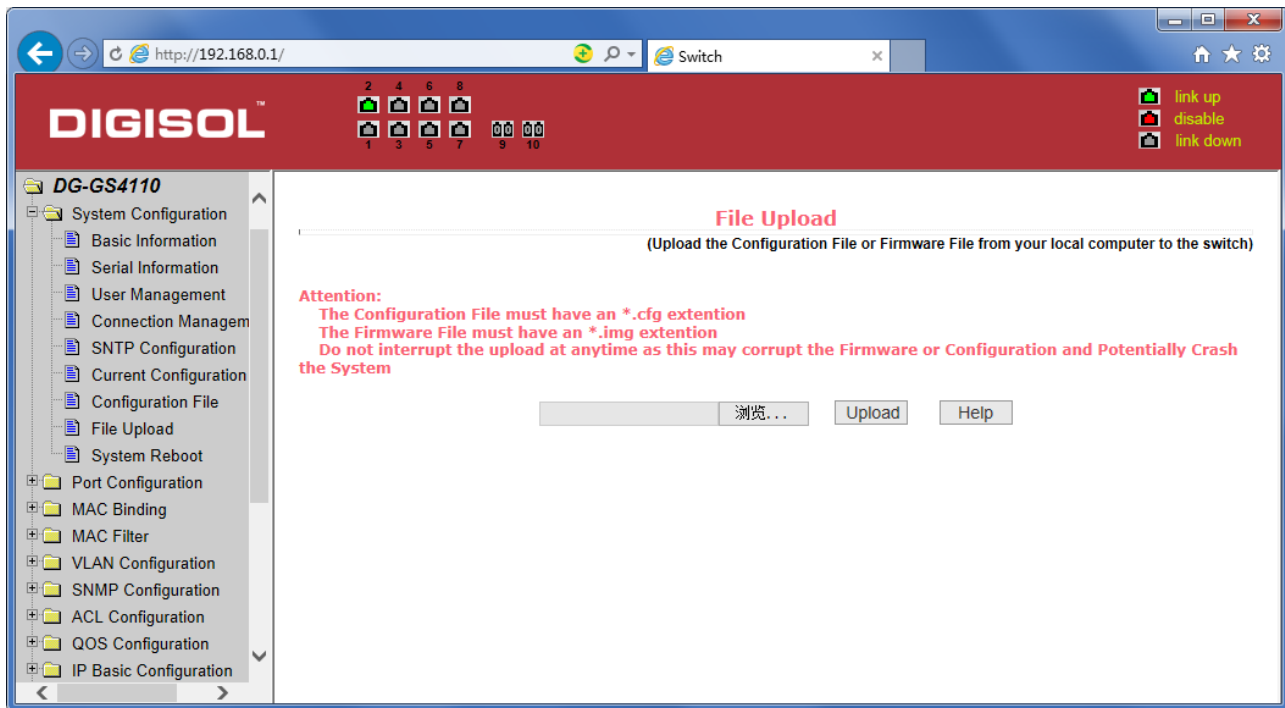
http://192.168.0.1/
Switch

DIGISOL™

2 4 6 8
1 3 5 7 9 10

link up
disable
link down

DG-GS4110
System Configuration
Basic Information
Serial Information
User Management
Connection Managem
SNTP Configuration
Current Configuration
Configuration File
File Upload
System Reboot
Port Configuration
MAC Binding
MAC Filter
VLAN Configuration
SNMP Configuration
ACL Configuration
QOS Configuration
IP Basic Configuration

File Upload

(Upload the Configuration File or Firmware File from your local computer to the switch)

Attention:
The Configuration File must have an *.cfg extention
The Firmware File must have an *.img extention
Do not interrupt the upload at anytime as this may corrupt the Firmware or Configuration and Potentially Crash the System

浏览... Upload Help